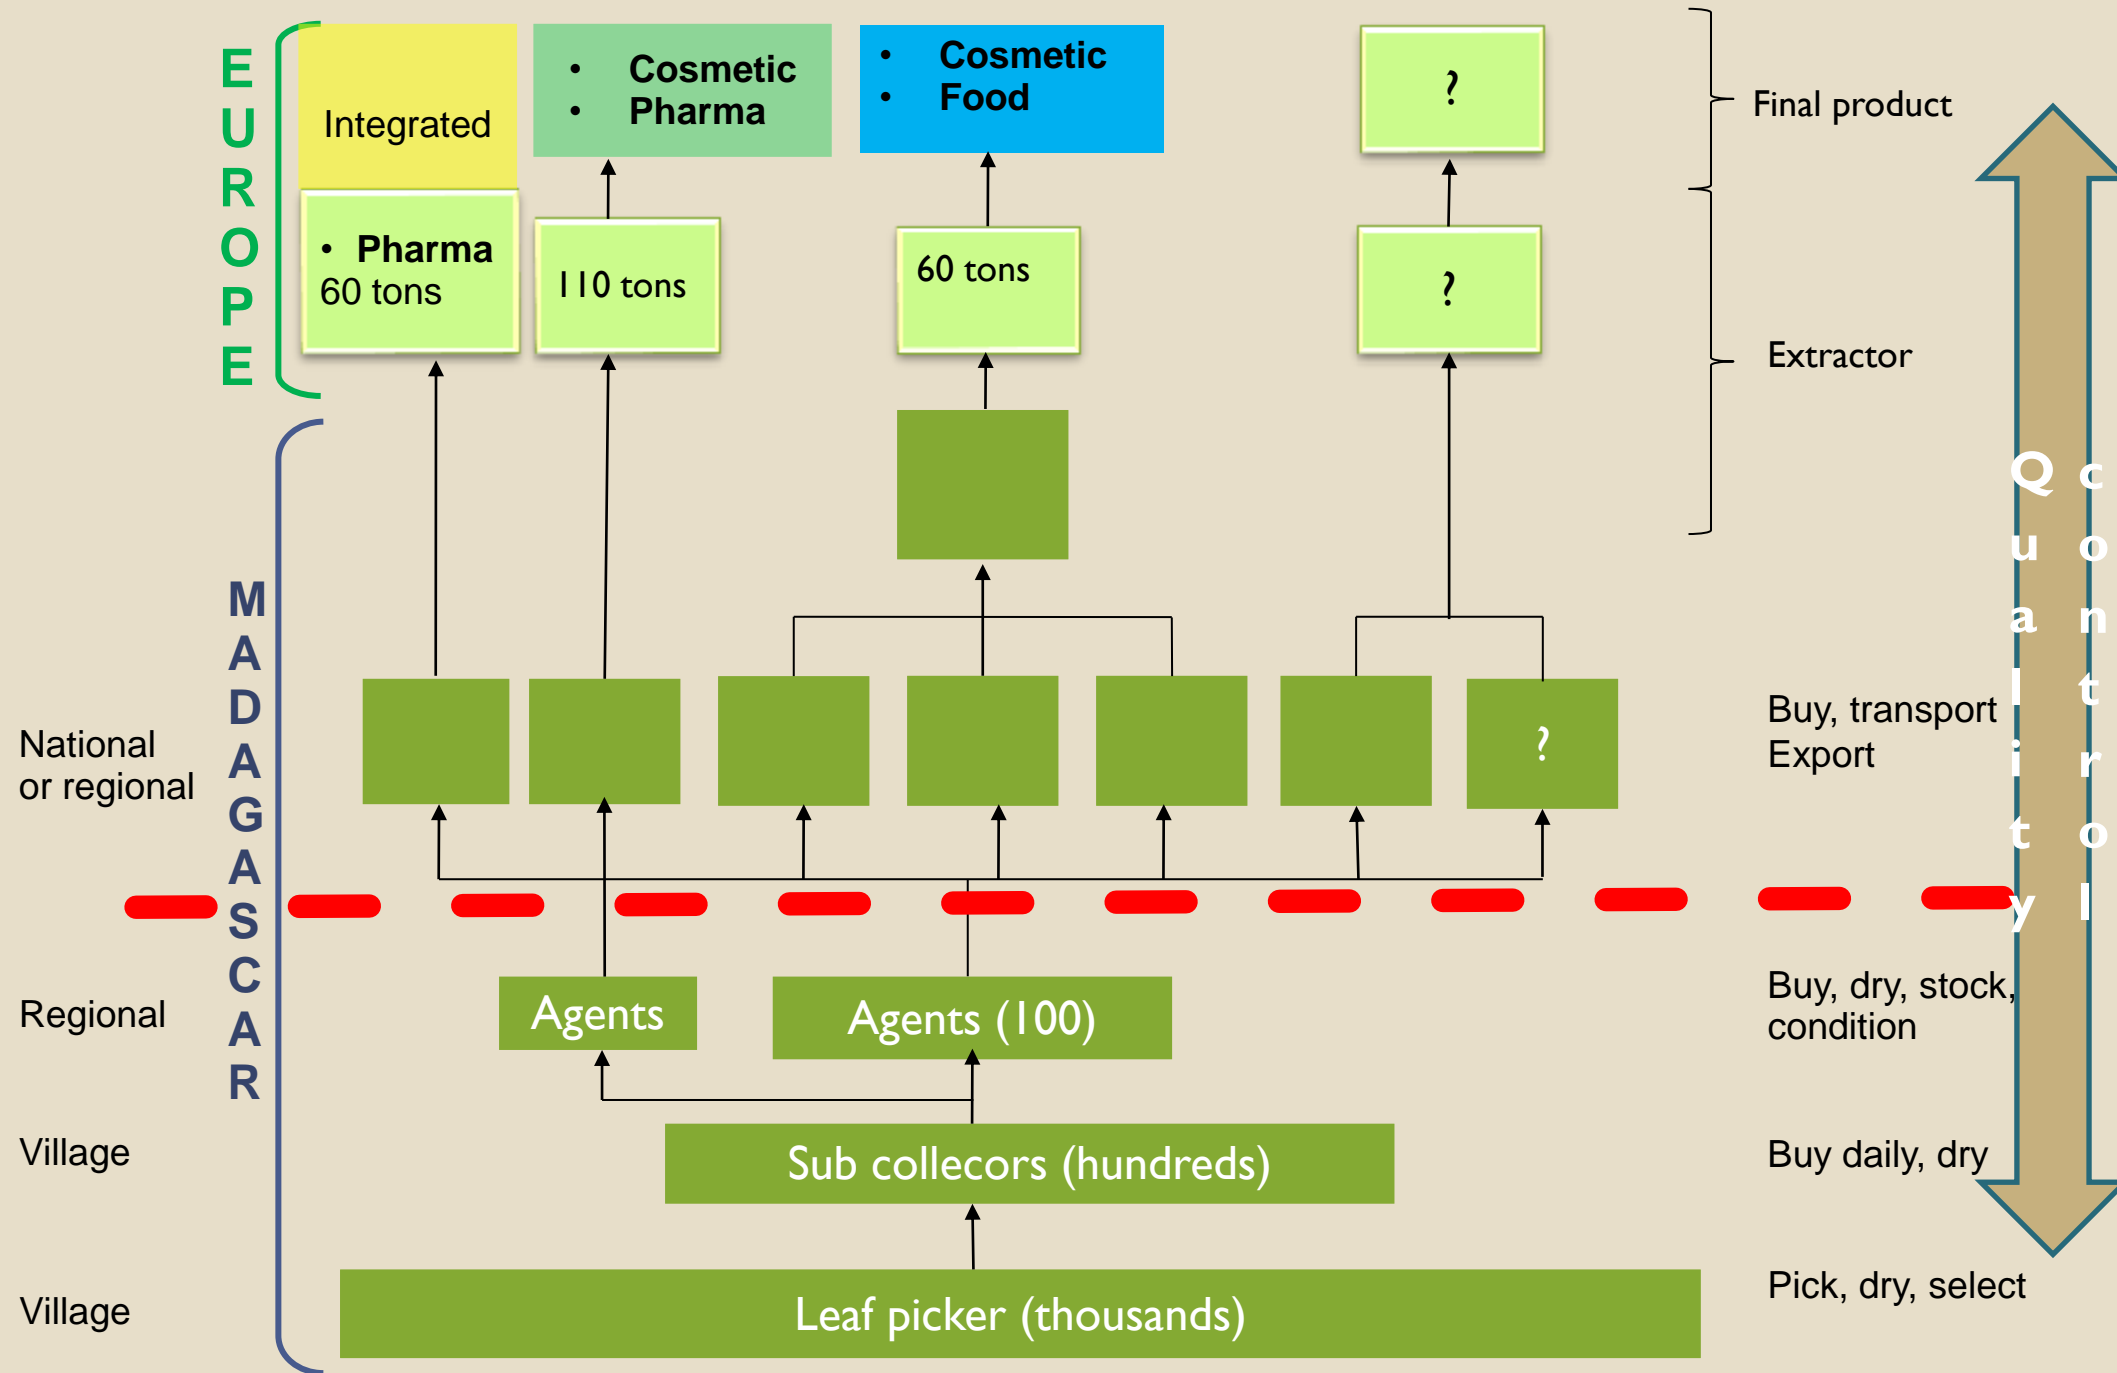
EUROPE

Integrated

• Cosmetic
• Pharma

• Cosmetic
• Food

?

Final product

• Pharma
60 tons

110 tons

60 tons

?

Extractor

MADAGASCAR

National or regional

?

Buy, transport
Export

Quality

Control

Regional

Agents

Agents (100)

Buy, dry, stock, condition

Village

Sub collecors (hundreds)

Buy daily, dry

Village

Leaf picker (thousands)

Pick, dry, select